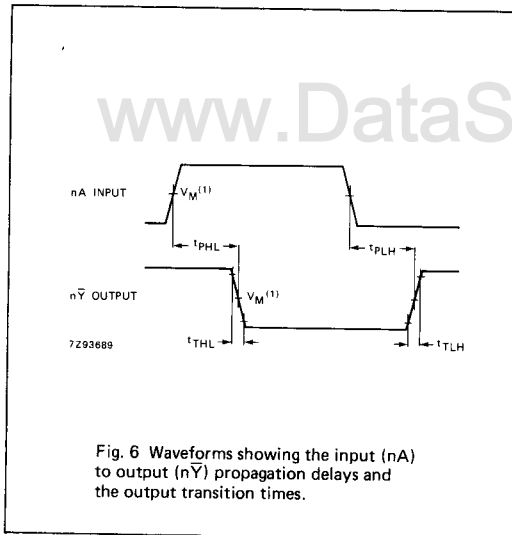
www.DataS

nA INPUT

$V_M^{(1)}$

$t_{PHL}$

$t_{PLH}$

n$\overline{Y}$ OUTPUT

$V_M^{(1)}$

7Z93689

$t_{THL}$

$t_{TLH}$

Fig. 6 Waveforms showing the input (nA) to output (n$\overline{Y}$) propagation delays and the output transition times.